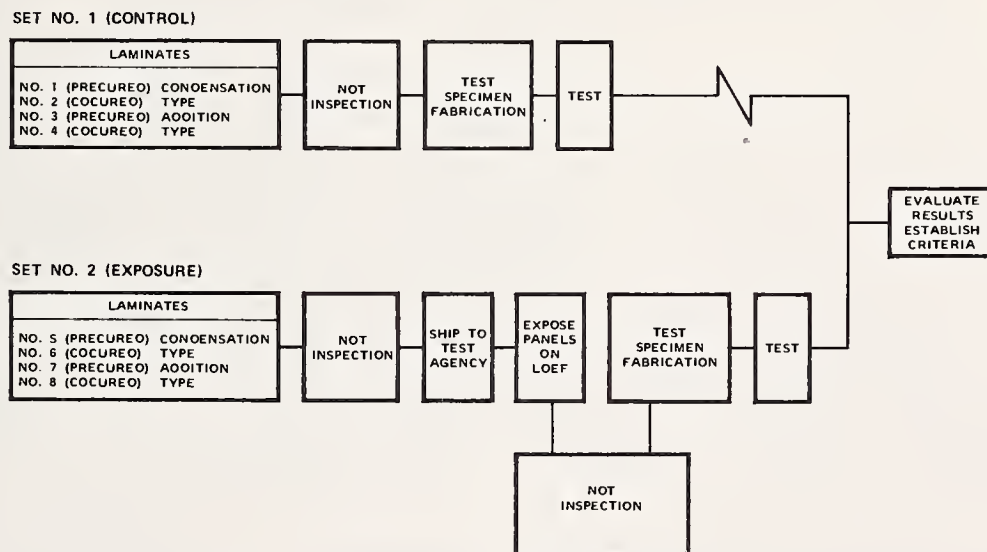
SET NO. 1 (CONTROL)

LAMINATES

NO. I (PRECUREO) CONOENSATION
NO. 2 (COCUREO) TYPE
NO. 3 (PRECUREO) AOOITION
NO. 4 (COCUREO) TYPE

NOT INSPECTION

TEST SPECIMEN FABRICATION

TEST

EVALUATE RESULTS ESTABLISH CRITERIA

SET NO. 2 (EXPOSURE)

LAMINATES

NO. S (PRECUREO) CONOENSATION
NO. 6 (COCUREO) TYPE
NO. 7 (PRECUREO) AOOITION
NO. 8 (COCUREO) TYPE

NOT INSPECTION

SHIP TO TEST AGENCY

EXPOSE PANELS ON LOEF

TEST SPECIMEN FABRICATION

TEST

NOT INSPECTION